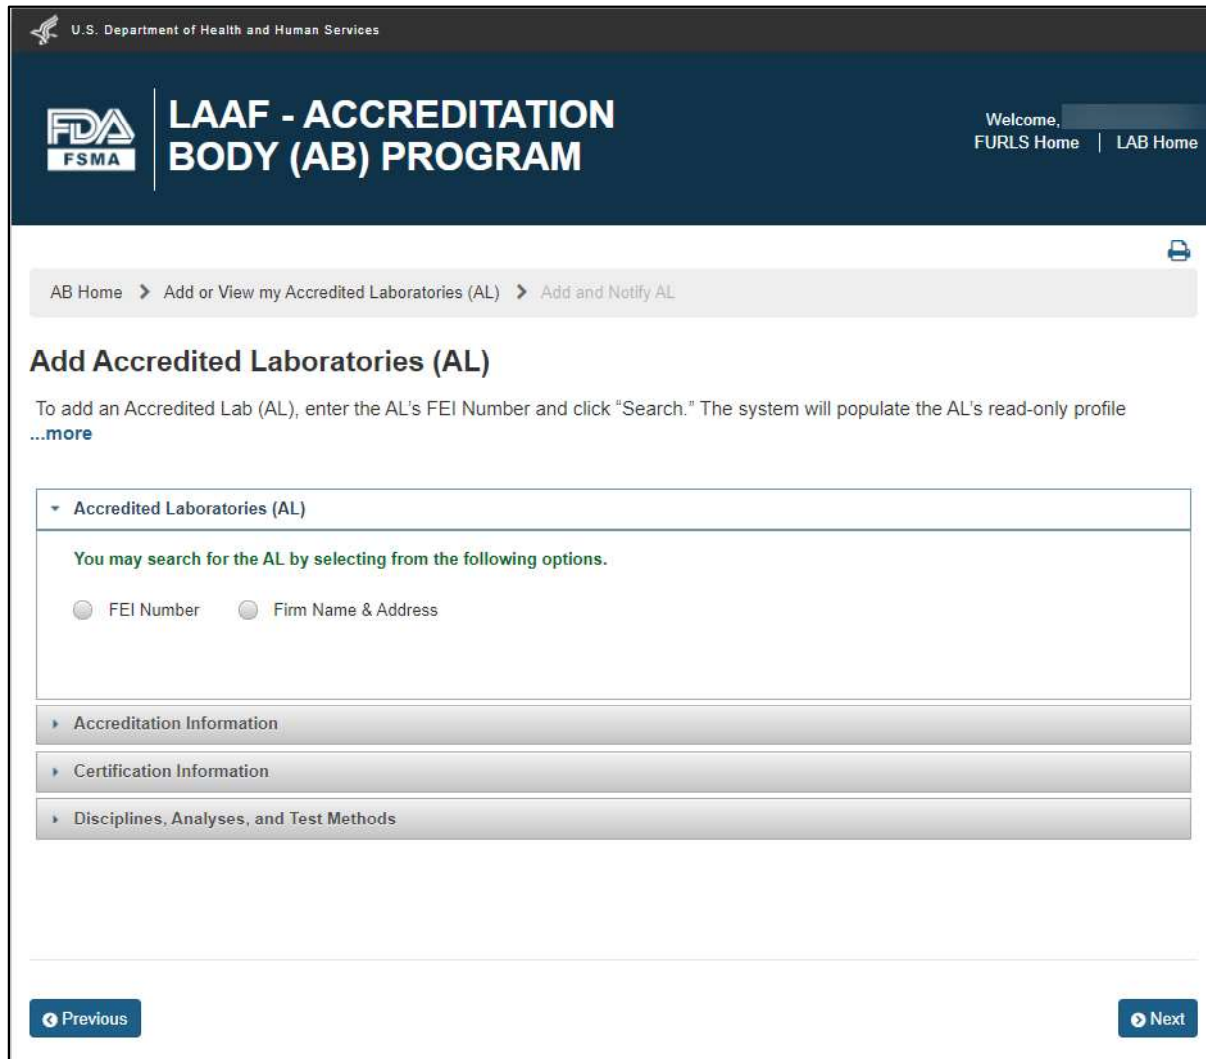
U.S. Department of Health and Human Services

FDA FSMA

LAAF - ACCREDITATION BODY (AB) PROGRAM

Welcome, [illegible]
FURLS Home | LAB Home

AB Home > Add or View my Accredited Laboratories (AL) > Add and Notify AL

Add Accredited Laboratories (AL)

To add an Accredited Lab (AL), enter the AL's FEI Number and click "Search." The system will populate the AL's read-only profile ...more

Accredited Laboratories (AL)

You may search for the AL by selecting from the following options.

FEI Number    Firm Name & Address

Accreditation Information

Certification Information

Disciplines, Analyses, and Test Methods

Previous

Next